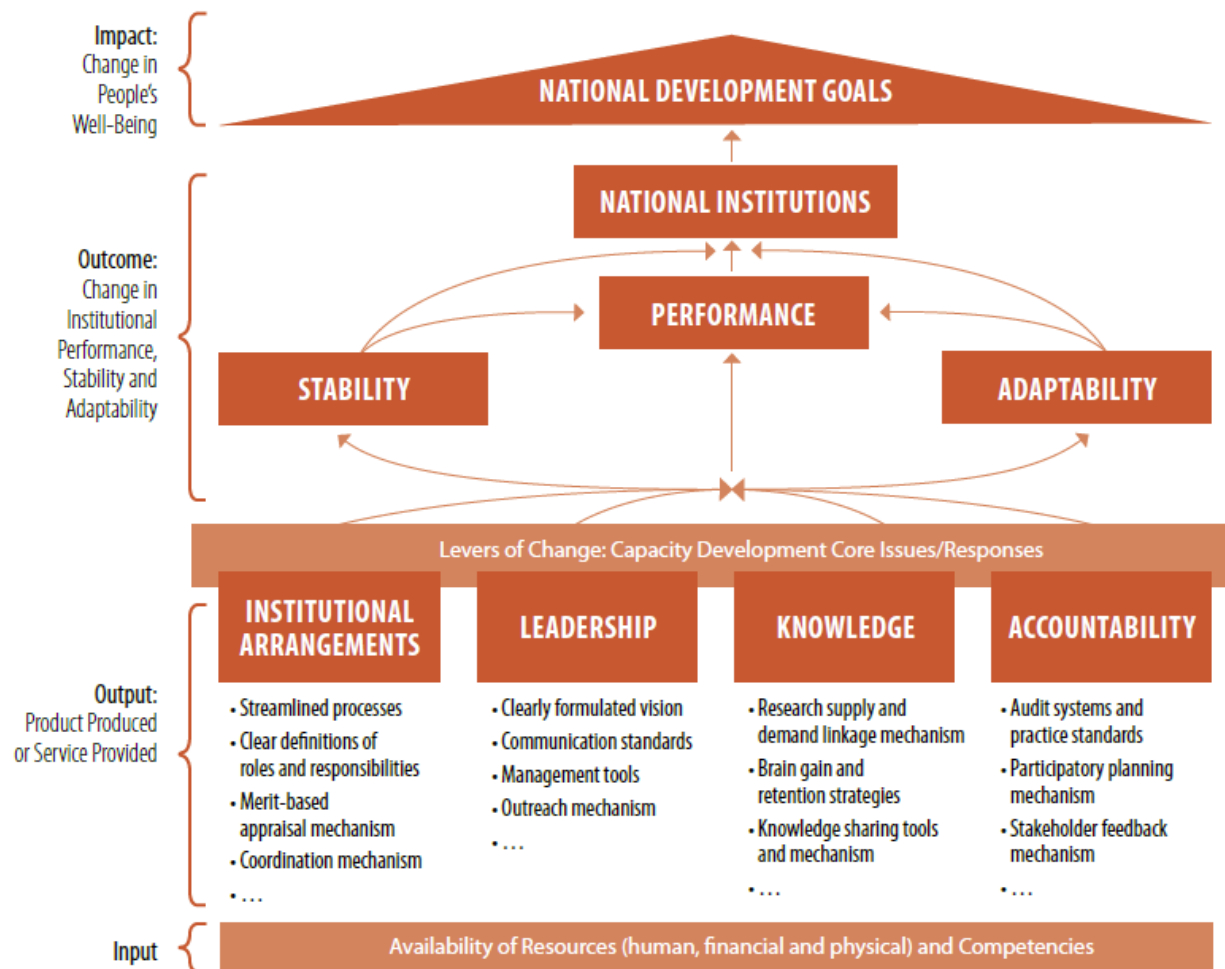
Impact:
Change in People's Well-Being

NATIONAL DEVELOPMENT GOALS

NATIONAL INSTITUTIONS

Outcome:
Change in Institutional Performance, Stability and Adaptability

PERFORMANCE

STABILITY

ADAPTABILITY

Levers of Change: Capacity Development Core Issues/Responses

Output:
Product Produced or Service Provided

INSTITUTIONAL ARRANGEMENTS
• Streamlined processes
• Clear definitions of roles and responsibilities
• Merit-based appraisal mechanism
• Coordination mechanism
• ...

LEADERSHIP
• Clearly formulated vision
• Communication standards
• Management tools
• Outreach mechanism
• ...

KNOWLEDGE
• Research supply and demand linkage mechanism
• Brain gain and retention strategies
• Knowledge sharing tools and mechanism
• ...

ACCOUNTABILITY
• Audit systems and practice standards
• Participatory planning mechanism
• Stakeholder feedback mechanism
• ...

Input

Availability of Resources (human, financial and physical) and Competencies